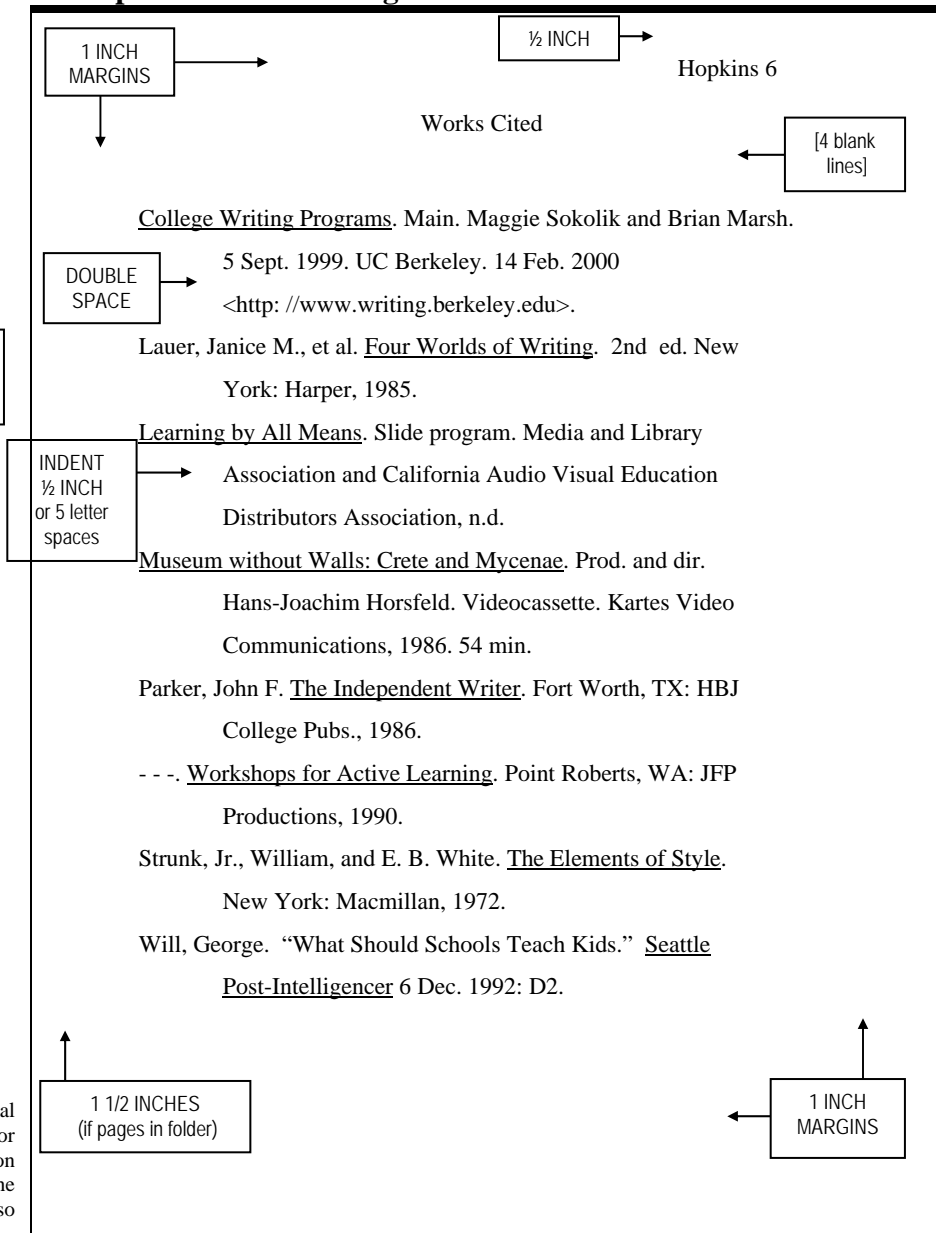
1 INCH MARGINS

½ INCH

Hopkins 6

Works Cited

[4 blank lines]

College Writing Programs. Main. Maggie Sokolik and Brian Marsh. 5 Sept. 1999. UC Berkeley. 14 Feb. 2000 <http: //www.writing.berkeley.edu>.

DOUBLE SPACE

Lauer, Janice M., et al. Four Worlds of Writing. 2nd ed. New York: Harper, 1985.

Learning by All Means. Slide program. Media and Library Association and California Audio Visual Education Distributors Association, n.d.

INDENT ½ INCH or 5 letter spaces

Museum without Walls: Crete and Mycenae. Prod. and dir. Hans-Joachim Horsfeld. Videocassette. Kartes Video Communications, 1986. 54 min.

Parker, John F. The Independent Writer. Fort Worth, TX: HBJ College Pubs., 1986.

- - -. Workshops for Active Learning. Point Roberts, WA: JFP Productions, 1990.

Strunk, Jr., William, and E. B. White. The Elements of Style. New York: Macmillan, 1972.

Will, George. "What Should Schools Teach Kids." Seattle Post-Intelligencer 6 Dec. 1992: D2.

1 1/2 INCHES (if pages in folder)

1 INCH MARGINS

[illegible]al
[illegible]or
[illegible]on
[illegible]he
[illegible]so